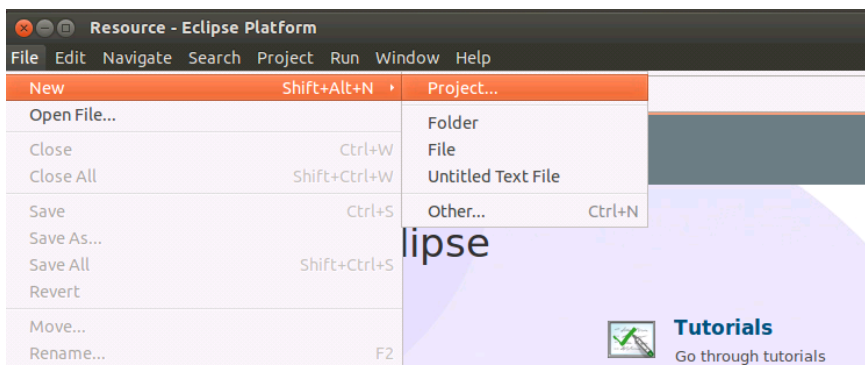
Resource - Eclipse Platform

File Edit Navigate Search Project Run Window Help

New Shift+Alt+N
Open File...
Close Ctrl+W
Close All Shift+Ctrl+W
Save Ctrl+S
Save As...
Save All Shift+Ctrl+S
Revert
Move...
Rename... F2

Project...
Folder
File
Untitled Text File
Other... Ctrl+N

lipse

Tutorials
Go through tutorials